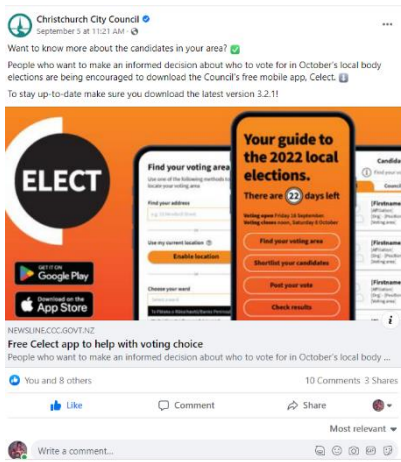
Christchurch City Council
September 5 at 11:21 AM ·

Want to know more about the candidates in your area? ✅

People who want to make an informed decision about who to vote for in October's local body elections are being encouraged to download the Council's free mobile app, Celect.

To stay up-to-date make sure you download the latest version 3.2.1!

ELECT

GET IT ON Google Play

Download on the App Store

Find your voting area

Use one of the following methods to locate your voting area

Enter your address

Use my current location

Enable location

Choose your ward

Your guide to the 2022 local elections.

There are 22 days left

Voting opens Friday 16 September, Voting closes noon, Saturday 8 October

Find your voting area

Shortlist your candidates

Post your vote

Check results

Candida

Council

[Firstname

[Firstname

[Firstname

i

NEWSLINE.CCC.GOVT.NZ

Free Celect app to help with voting choice

People who want to make an informed decision about who to vote for in October's local body ...

You and 8 others

10 Comments 3 Shares

Like

Comment

Share

Most relevant

Write a comment...